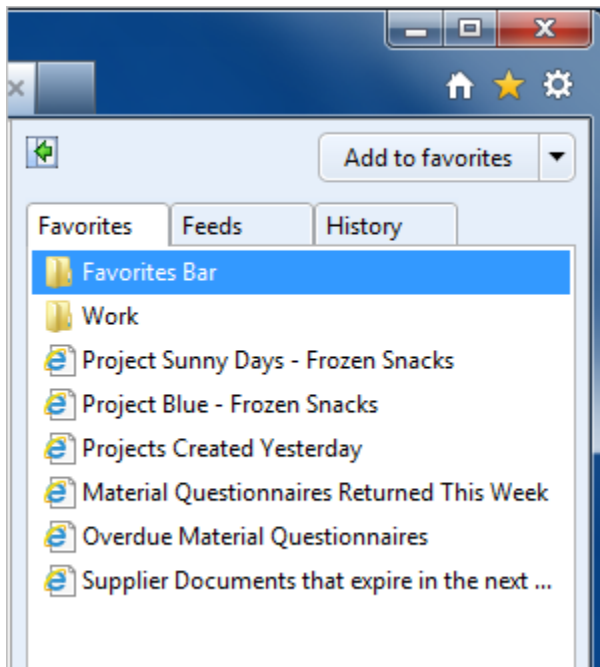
Add to favorites

Favorites
Feeds
History

Favorites Bar
Work
Project Sunny Days - Frozen Snacks
Project Blue - Frozen Snacks
Projects Created Yesterday
Material Questionnaires Returned This Week
Overdue Material Questionnaires
Supplier Documents that expire in the next ...